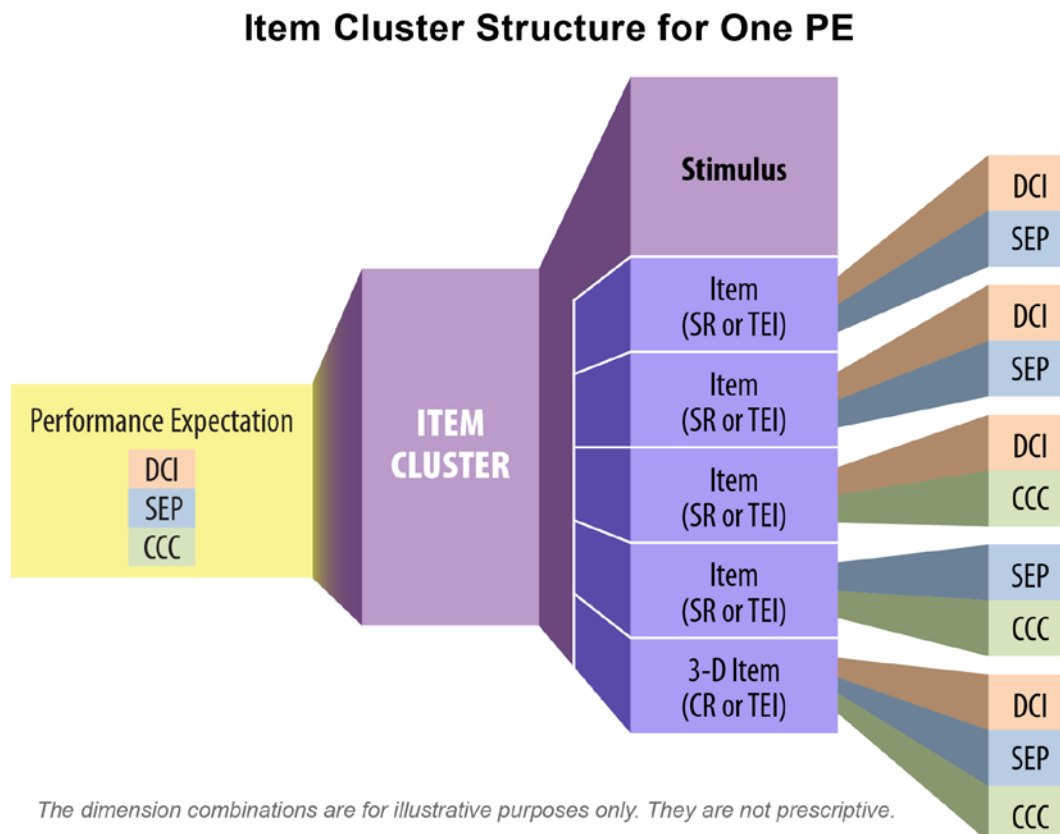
Item Cluster Structure for One PE

Performance Expectation
DCI
SEP
CCC

ITEM CLUSTER

Stimulus

Item (SR or TEI)

Item (SR or TEI)

Item (SR or TEI)

Item (SR or TEI)

3-D Item (CR or TEI)

DCI
SEP

DCI
SEP

DCI
CCC

SEP
CCC

DCI
SEP
CCC

The dimension combinations are for illustrative purposes only. They are not prescriptive.